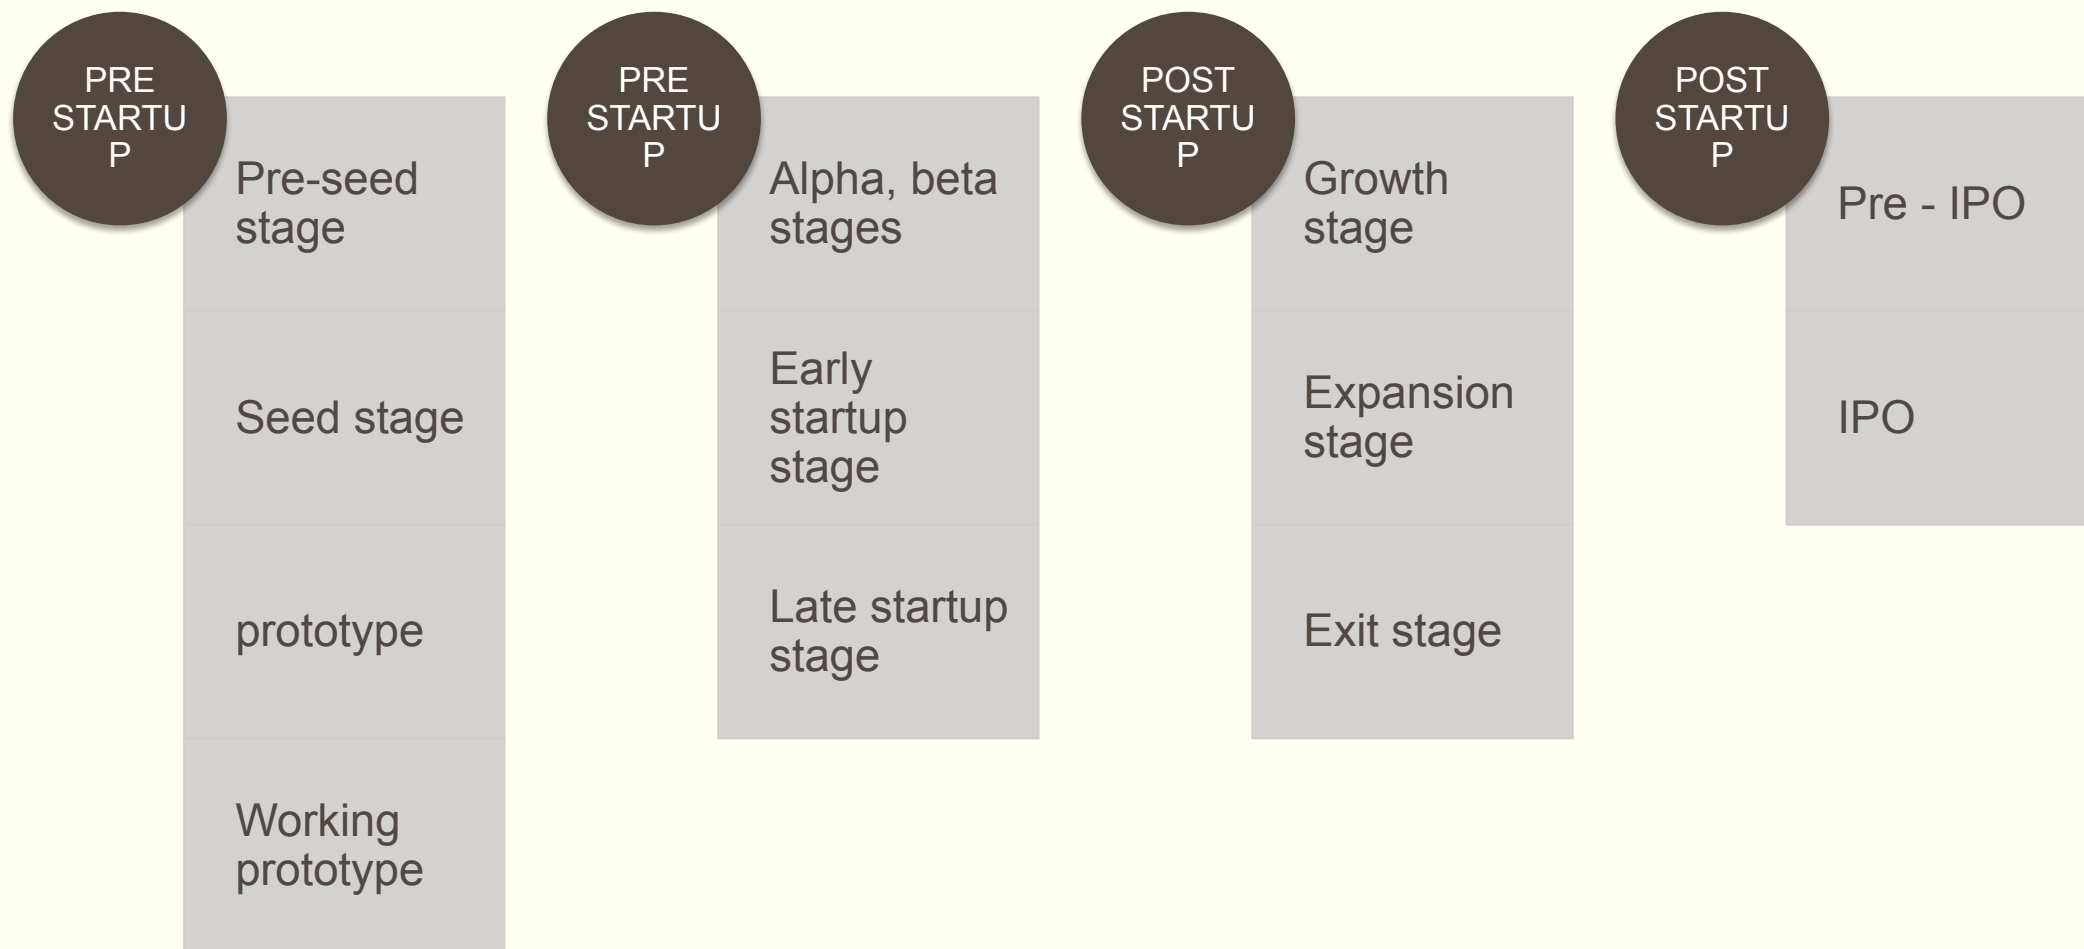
PRE STARTUP

Pre-seed stage

Seed stage

prototype

Working prototype

PRE STARTUP

Alpha, beta stages

Early startup stage

Late startup stage

POST STARTUP

Growth stage

Expansion stage

Exit stage

POST STARTUP

Pre - IPO

IPO